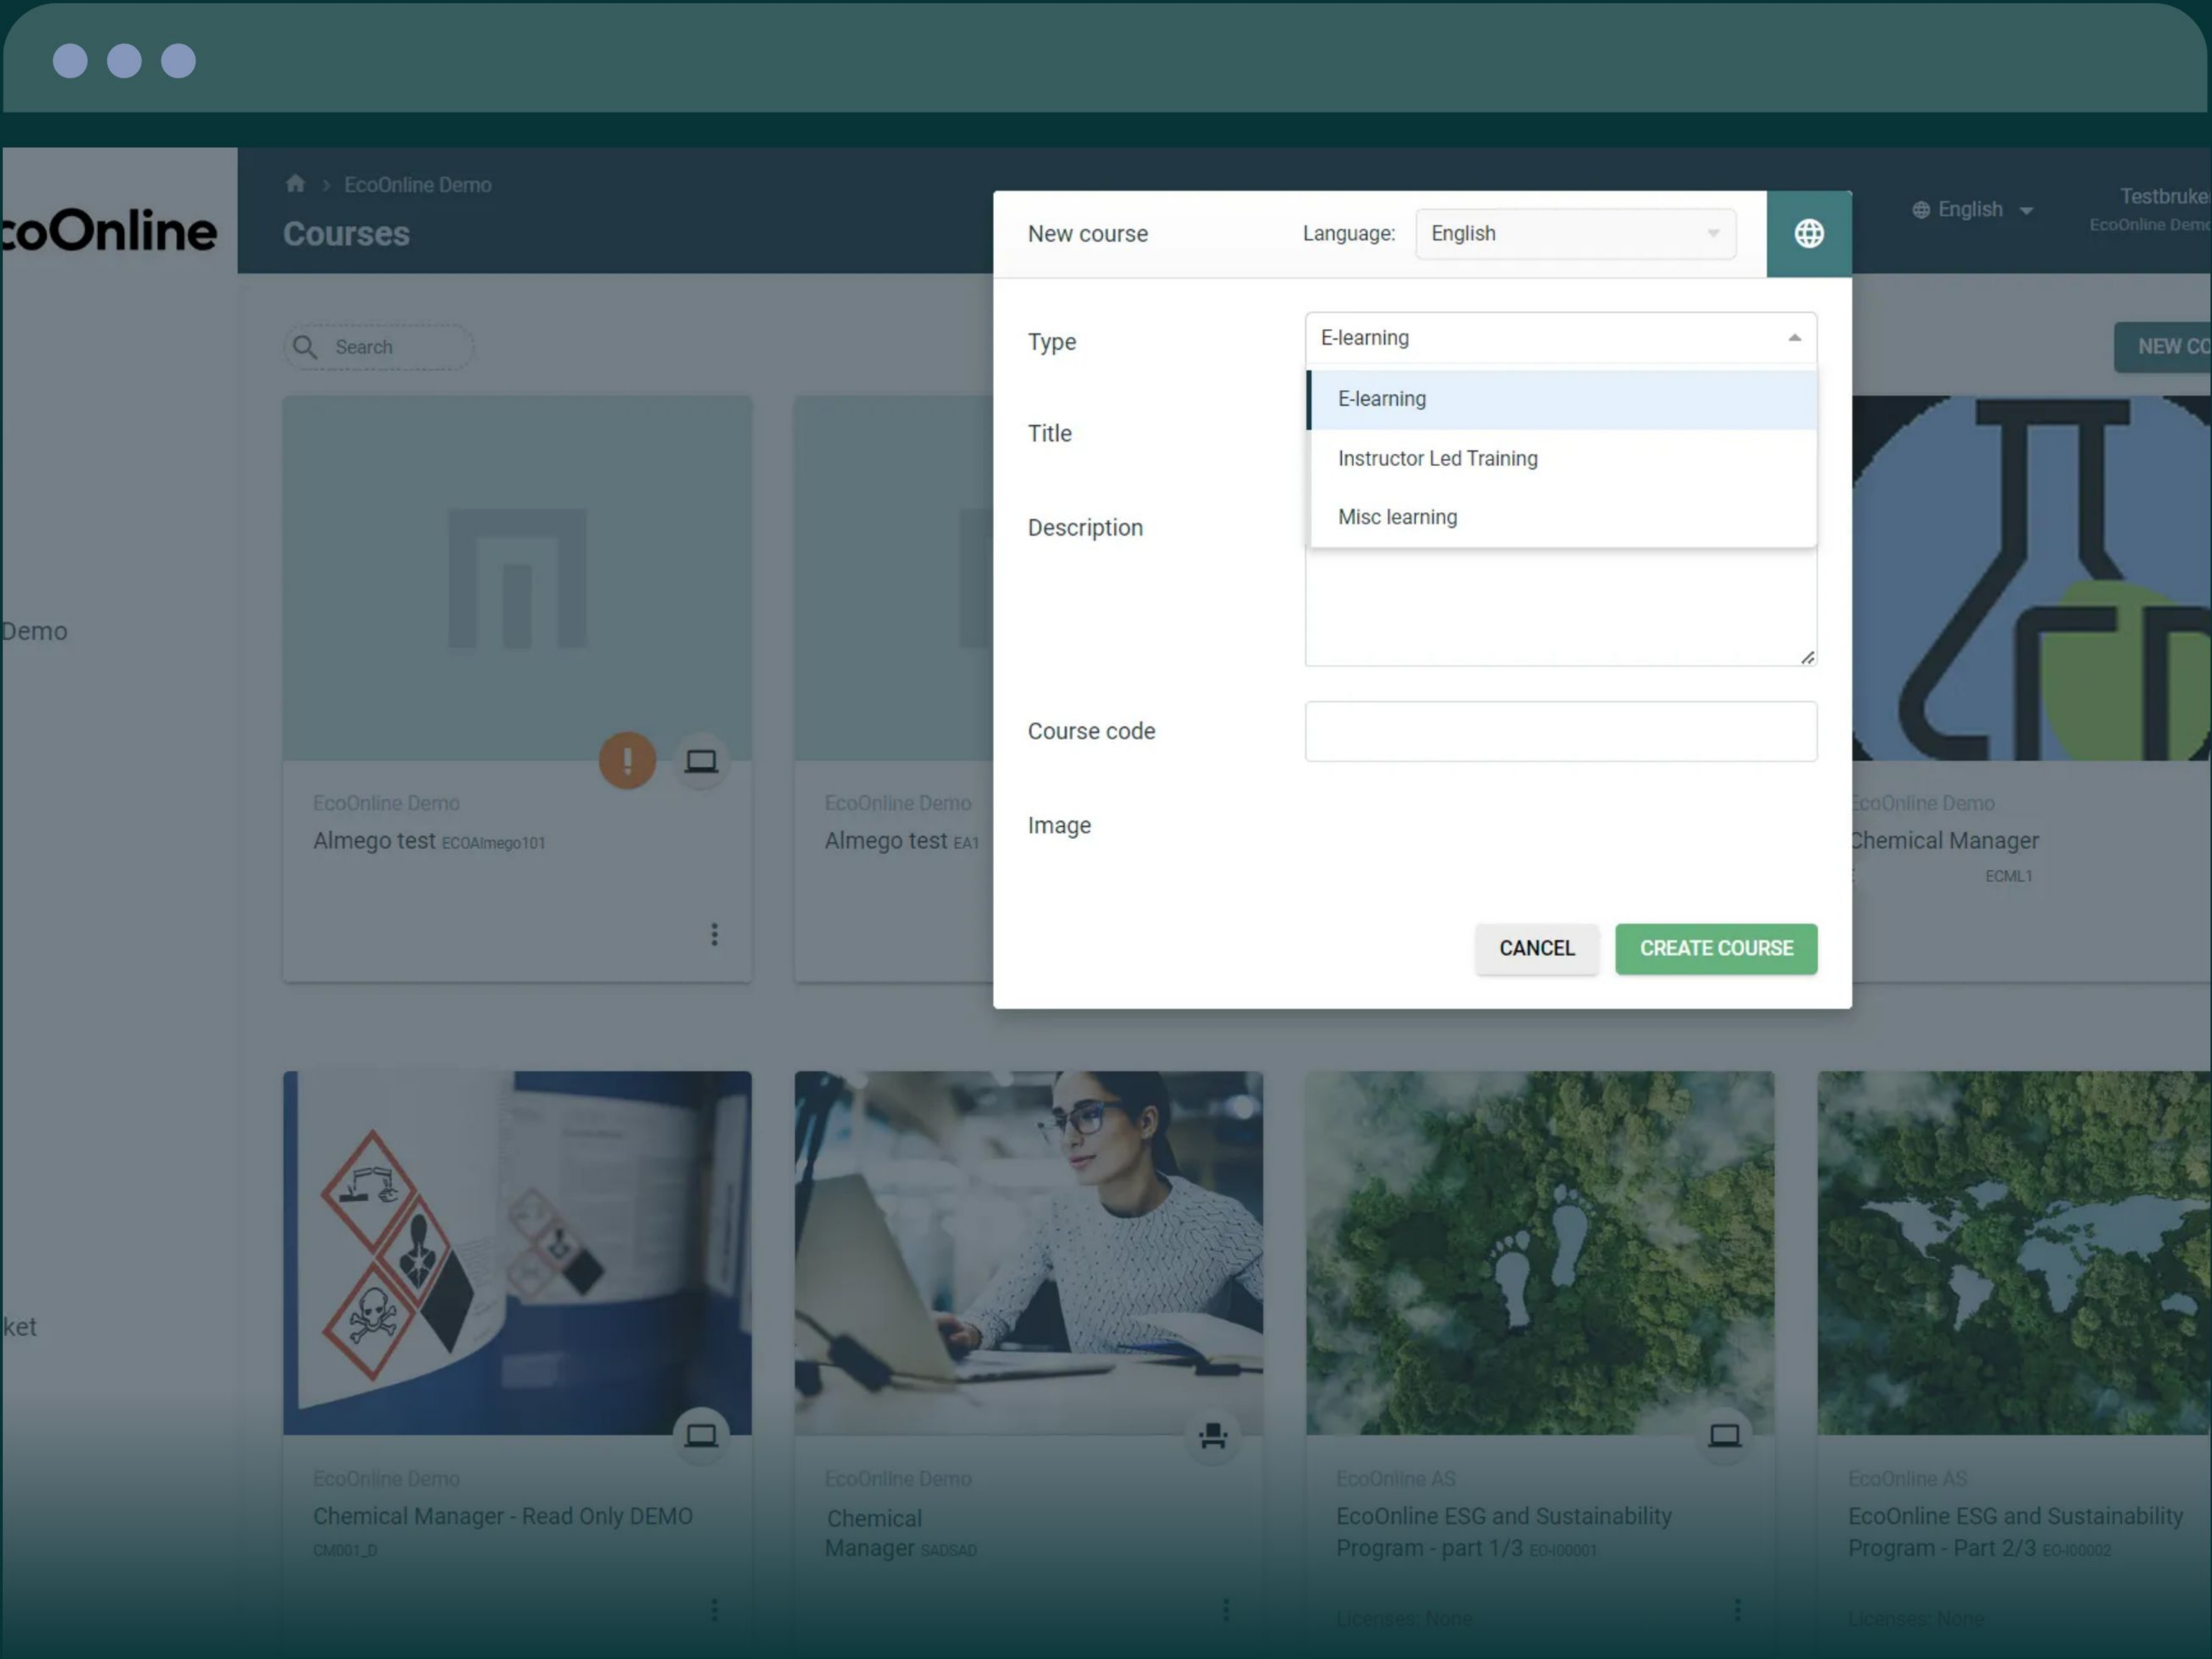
coOnline

Demo

ket

EcoOnline Demo
Courses

Search

English
Testbruke
EcoOnline Demo

NEW CO

New course
Language: English

Type
E-learning
E-learning
Instructor Led Training
Misc learning

Title

Description

Course code

Image

CANCEL
CREATE COURSE

EcoOnline Demo
Almego test ECOAlmego101

EcoOnline Demo
Almego test EA1

EcoOnline Demo
Chemical Manager
ECML1

EcoOnline Demo
Chemical Manager - Read Only DEMO
CM001_D

EcoOnline Demo
Chemical Manager SADSAD

EcoOnline AS
EcoOnline ESG and Sustainability Program - part 1/3 EO-I00001
Licenses: None

EcoOnline AS
EcoOnline ESG and Sustainability Program - Part 2/3 EO-I00002
Licenses: None